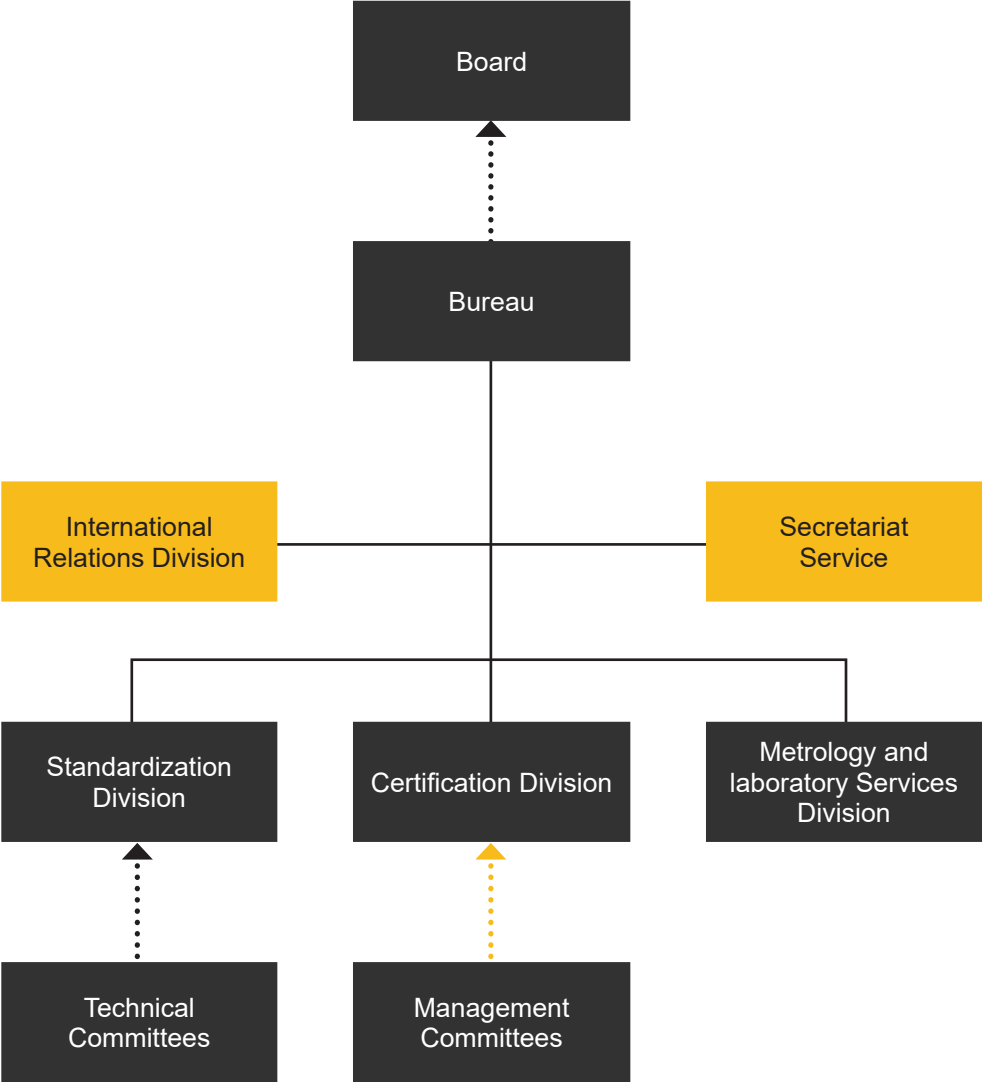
Board

Bureau

International Relations Division

Secretariat Service

Standardization Division

Certification Division

Metrology and laboratory Services Division

Technical Committees

Management Committees